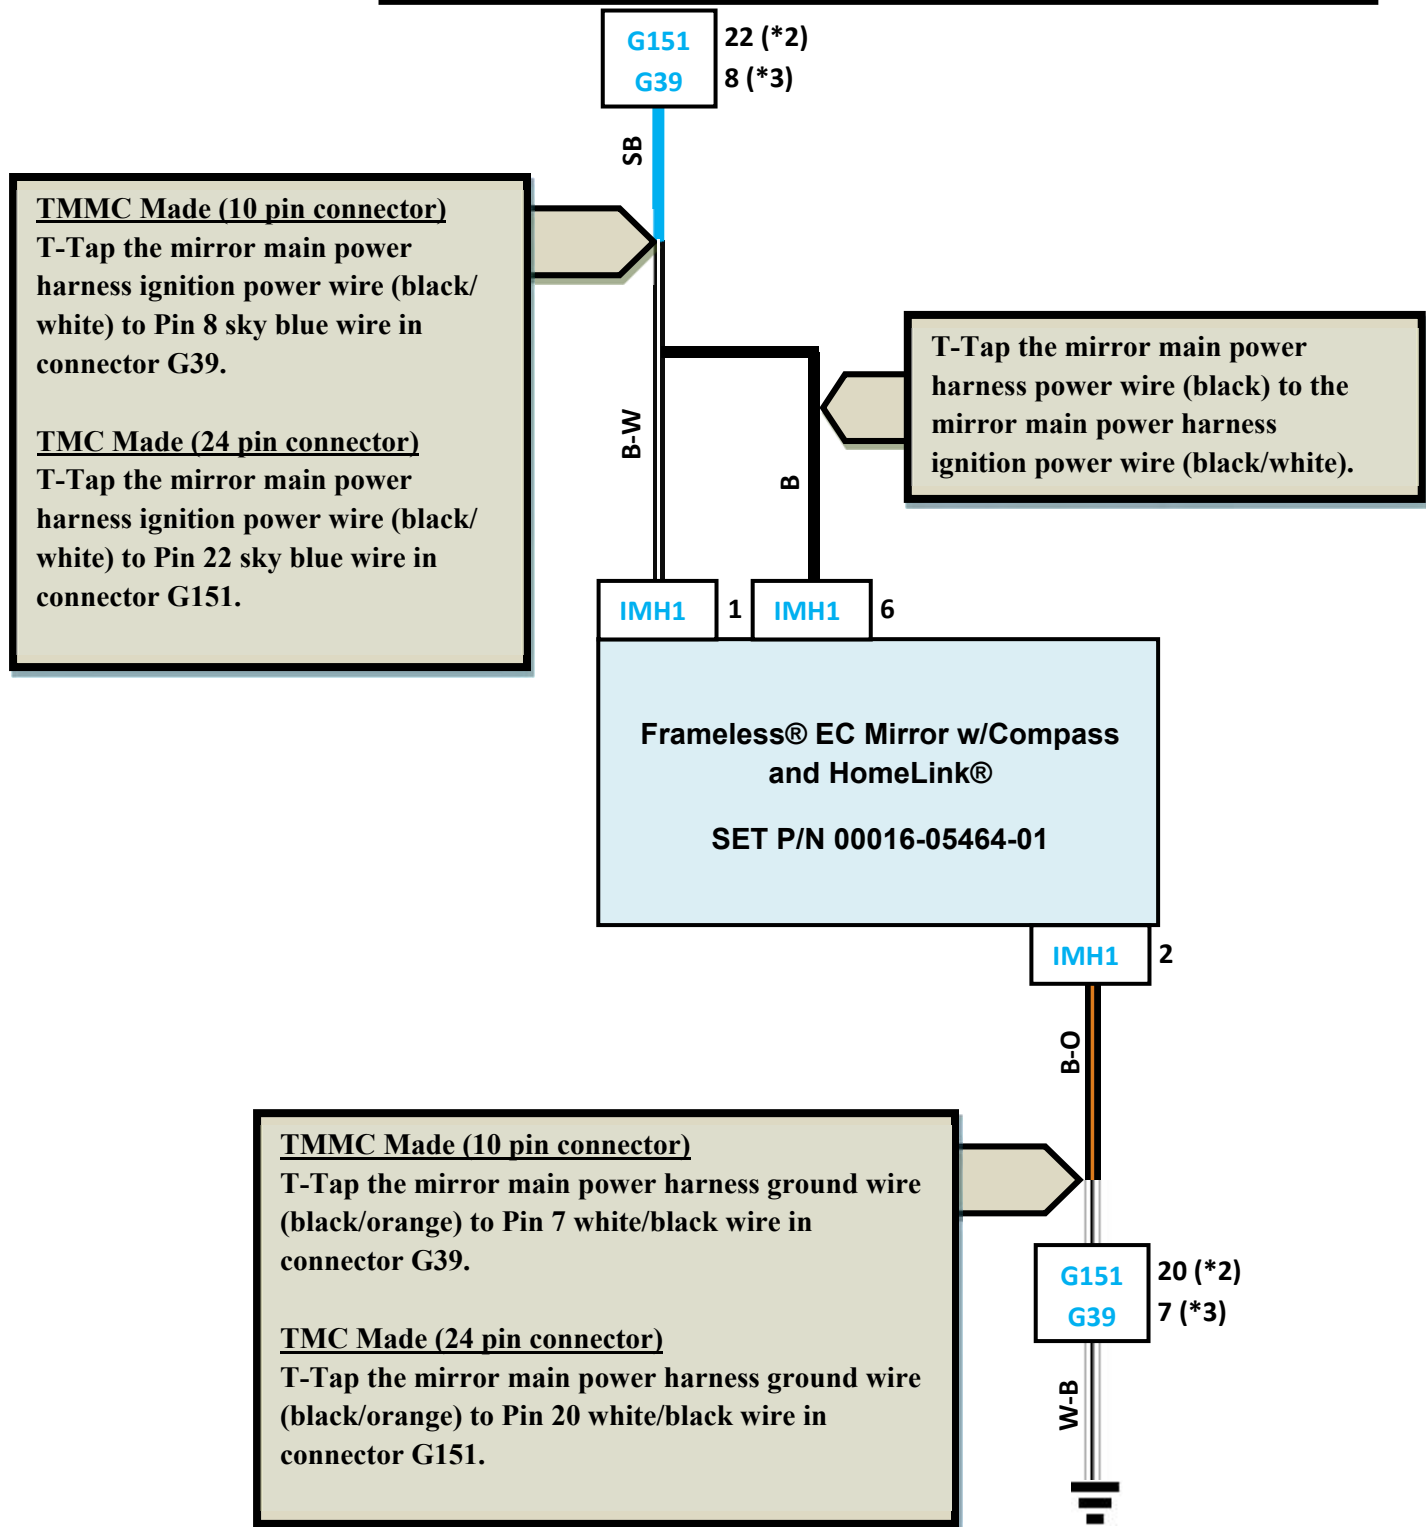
G151
G39
22 (*2)
8 (*3)

SB

TMMC Made (10 pin connector)
T-Tap the mirror main power harness ignition power wire (black/white) to Pin 8 sky blue wire in connector G39.

TMC Made (24 pin connector)
T-Tap the mirror main power harness ignition power wire (black/white) to Pin 22 sky blue wire in connector G151.

B-W

B

T-Tap the mirror main power harness power wire (black) to the mirror main power harness ignition power wire (black/white).

IMH1 1
IMH1 6

Frameless® EC Mirror w/Compass and HomeLink®

SET P/N 00016-05464-01

IMH1 2

B-O

TMMC Made (10 pin connector)
T-Tap the mirror main power harness ground wire (black/orange) to Pin 7 white/black wire in connector G39.

TMC Made (24 pin connector)
T-Tap the mirror main power harness ground wire (black/orange) to Pin 20 white/black wire in connector G151.

G151
G39
20 (*2)
7 (*3)

W-B